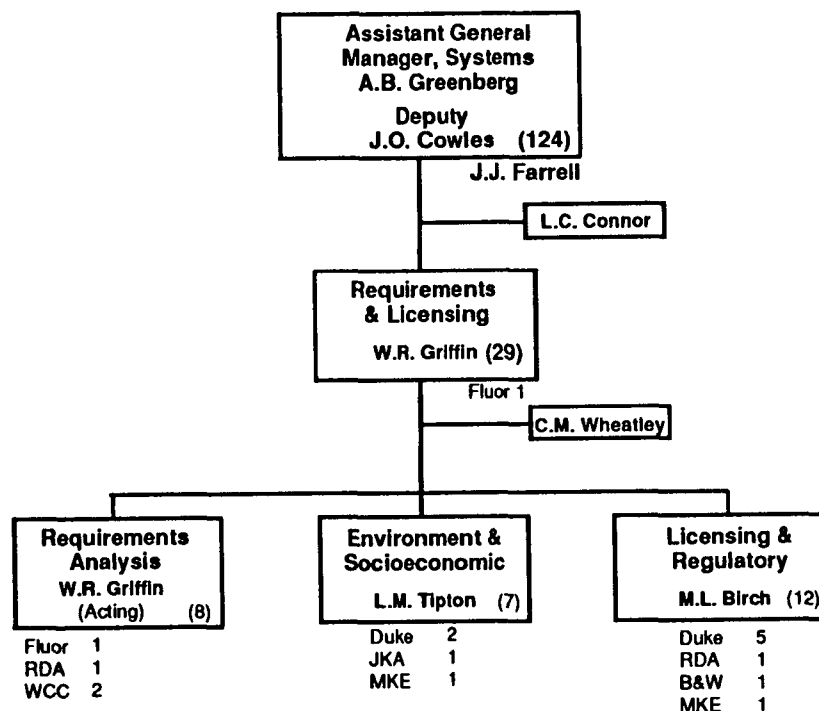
Assistant General Manager, Systems
A.B. Greenberg

Deputy
J.O. Cowles (124)

J.J. Farrell

L.C. Connor

Requirements & Licensing
W.R. Griffin (29)

Fluor 1

C.M. Wheatley

Requirements Analysis
W.R. Griffin (Acting) (8)

Fluor 1
RDA 1
WCC 2

Environment & Socioeconomic
L.M. Tipton (7)

Duke 2
JKA 1
MKE 1

Licensing & Regulatory
M.L. Birch (12)

Duke 5
RDA 1
B&W 1
MKE 1